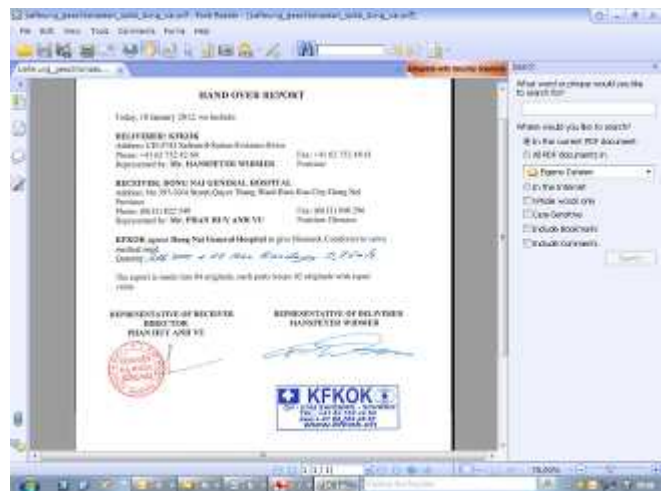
HAND OVER REPORT

Today, 10 January 2012, we include:

DELIVERER: KFKOK
Address: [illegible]
Phone: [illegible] Fax: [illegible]
Represented by: Mr. HANSPETER WIDMER Position: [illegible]

RECEIVER: DONG NAI GENERAL HOSPITAL
Address: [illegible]
Phone: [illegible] Fax: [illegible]
Represented by: Mr. PHAN HUY ANH VU Position: Director

KFKOK agree Dong Nai General Hospital to give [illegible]
Quantity: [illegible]

This report is made into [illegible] originals, each party keeps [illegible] originals with equal value.

REPRESENTATIVE OF RECEIVER
DIRECTOR
PHAN HUY ANH VU

REPRESENTATIVE OF DELIVERER
HANSPETER WIDMER

KFKOK
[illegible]
www.kfkok.ch

Search
What word or phrase would you like to search for?
Where would you like to search?
In the current PDF document
All PDF documents in
Eigene Dateien
In the internet
Whole words only
Case-Sensitive
Include Bookmarks
Include Comments
Search